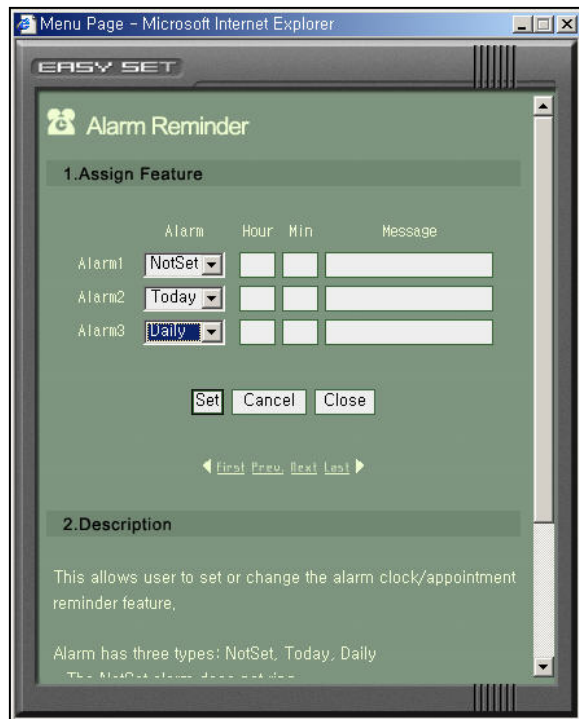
Menu Page - Microsoft Internet Explorer

EASY SET

Alarm Reminder

1.Assign Feature

| | Alarm | Hour | Min | Message |
|---|---|---|---|---|
| Alarm1 | NotSet | | | |
| Alarm2 | Today | | | |
| Alarm3 | Daily | | | |

Set Cancel Close

First Prev. Next Last

2.Description

This allows user to set or change the alarm clock/appointment reminder feature,

Alarm has three types: NotSet, Today, Daily

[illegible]